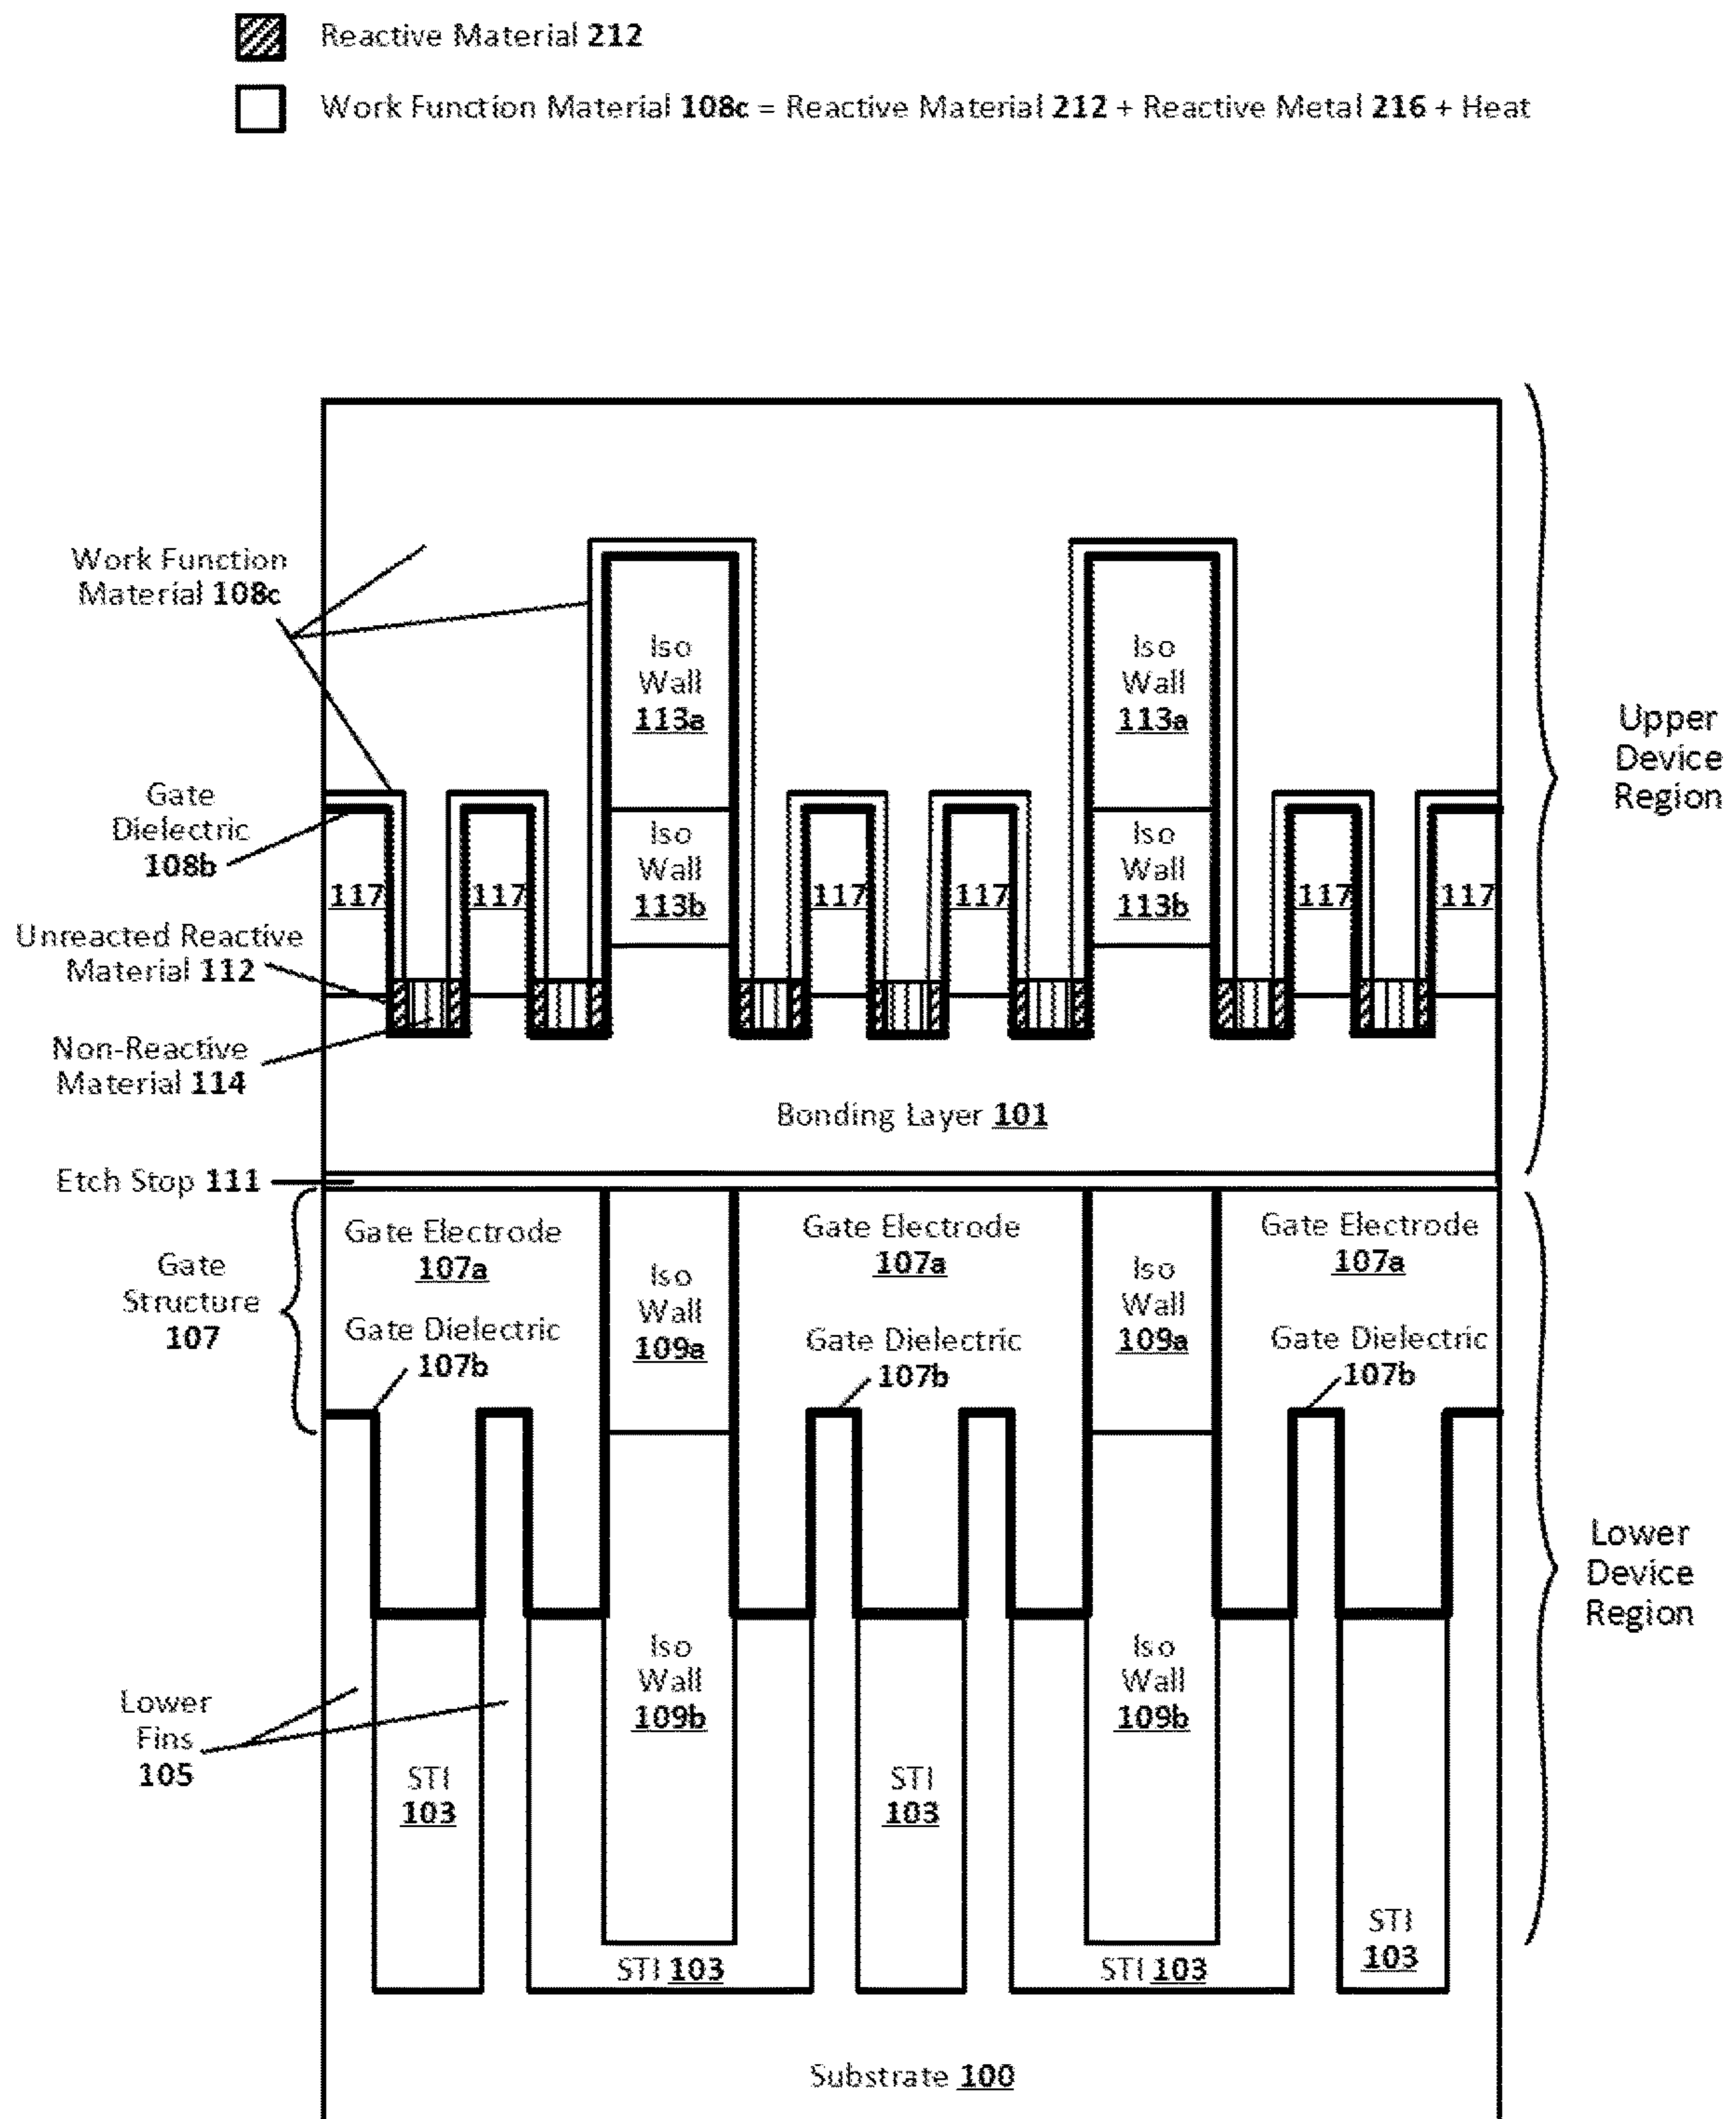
Reactive Material **212**

Work Function Material **108c** = Reactive Material **212** + Reactive Metal **216** + Heat

Work Function Material **108c**

Iso Wall 113a

Iso Wall 113a

Upper Device Region

Gate Dielectric **108b**

117

117

Iso Wall 113b

117

117

Iso Wall 113b

117

117

Unreacted Reactive Material **112**

Non-Reactive Material **114**

Bonding Layer 101

Etch Stop **111**

Gate Structure **107**

Gate Electrode 107a

Gate Dielectric 107b

Iso Wall 109a

Gate Electrode 107a

Gate Dielectric 107b

Iso Wall 109a

Gate Electrode 107a

Gate Dielectric 107b

Lower Device Region

Lower Fins **105**

Iso Wall 109b

Iso Wall 109b

STI 103

STI 103

STI 103

STI 103

STI 103

STI 103

Substrate 100